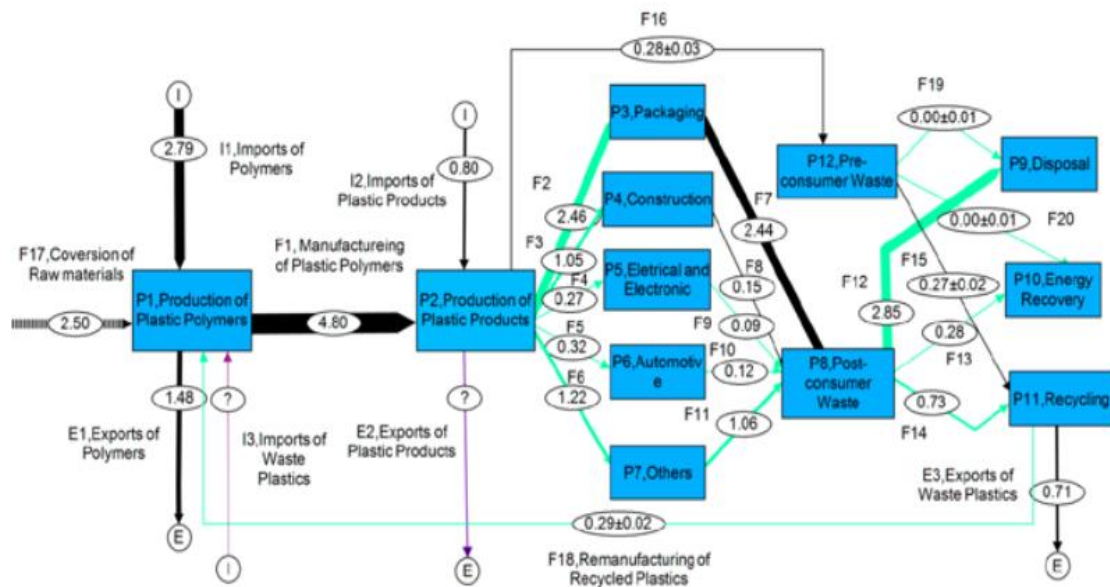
F16
0.28±0.03
I
2.79
I1,Imports of Polymers
I
0.80
I2,Imports of Plastic Products
P3,Packaging
P12,Pre-consumer Waste
F19
0.00±0.01
P9,Disposal
F2
2.46
P4,Construction
F7
2.44
0.00±0.01
F20
F17,Coversion of Raw materials
F1, Manufactureing of Plastic Polymers
F3
1.05
F4
0.27
P5,Eletrical and Electronic
F8
0.15
F12
F15
0.27±0.02
P10,Energy Recovery
2.50
P1,Production of Plastic Polymers
4.80
P2,Production of Plastic Products
F9
0.09
2.85
0.28
F5
0.32
P6,Automotive
F10
0.12
P8,Post-consumer Waste
F13
1.48
?
?
F6
1.22
0.73
P11,Recycling
E1,Exports of Polymers
I3,Imports of Waste Plastics
E2,Exports of Plastic Products
F11
1.06
F14
P7,Others
E3,Exports of Waste Plastics
0.71
E
0.29±0.02
I
E
F18,Remanufacturing of Recycled Plastics
E